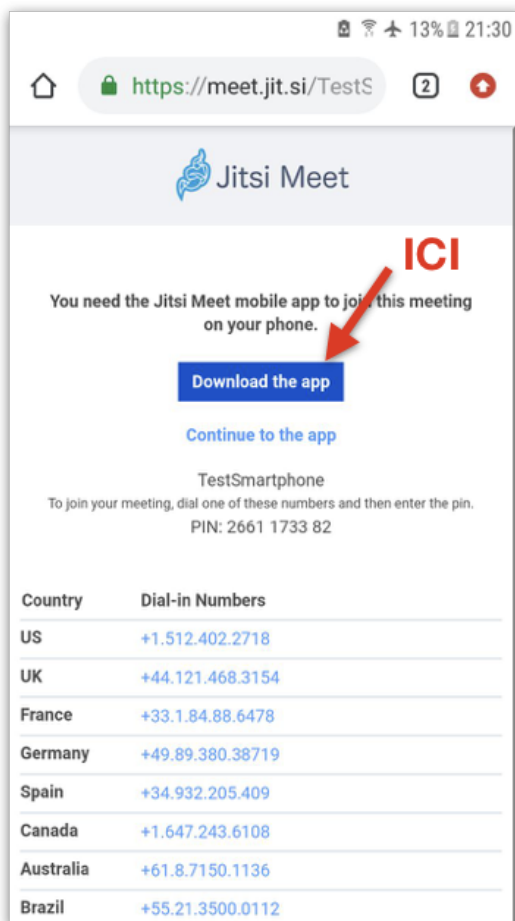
13% 21:30

https://meet.jit.si/TestS

2

Jitsi Meet

ICI

You need the Jitsi Meet mobile app to join this meeting on your phone.

Download the app

Continue to the app

TestSmartphone
To join your meeting, dial one of these numbers and then enter the pin.
PIN: 2661 1733 82

| Country | Dial-in Numbers |
|---|---|
| US | +1.512.402.2718 |
| UK | +44.121.468.3154 |
| France | +33.1.84.88.6478 |
| Germany | +49.89.380.38719 |
| Spain | +34.932.205.409 |
| Canada | +1.647.243.6108 |
| Australia | +61.8.7150.1136 |
| Brazil | +55.21.3500.0112 |